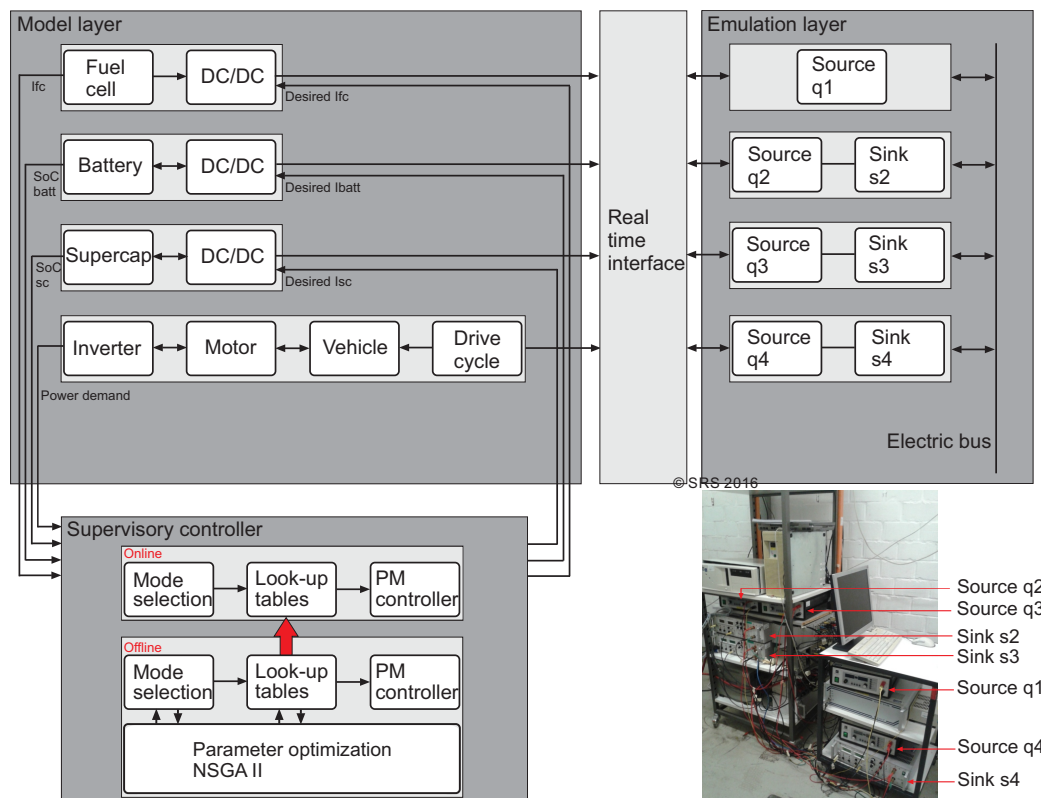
Model layer

Ifc
Fuel cell
DC/DC
Desired Ifc

SoC batt
Battery
DC/DC
Desired Ibatt

SoC sc
Supercap
DC/DC
Desired Isc

Inverter
Motor
Vehicle
Drive cycle
Power demand

Real time interface

Emulation layer

Source q1

Source q2
Sink s2

Source q3
Sink s3

Source q4
Sink s4

Electric bus

© SRS 2016

Supervisory controller

Online
Mode selection
Look-up tables
PM controller

Offline
Mode selection
Look-up tables
PM controller

Parameter optimization NSGA II

Source q2
Source q3
Sink s2
Sink s3
Source q1
Source q4
Sink s4